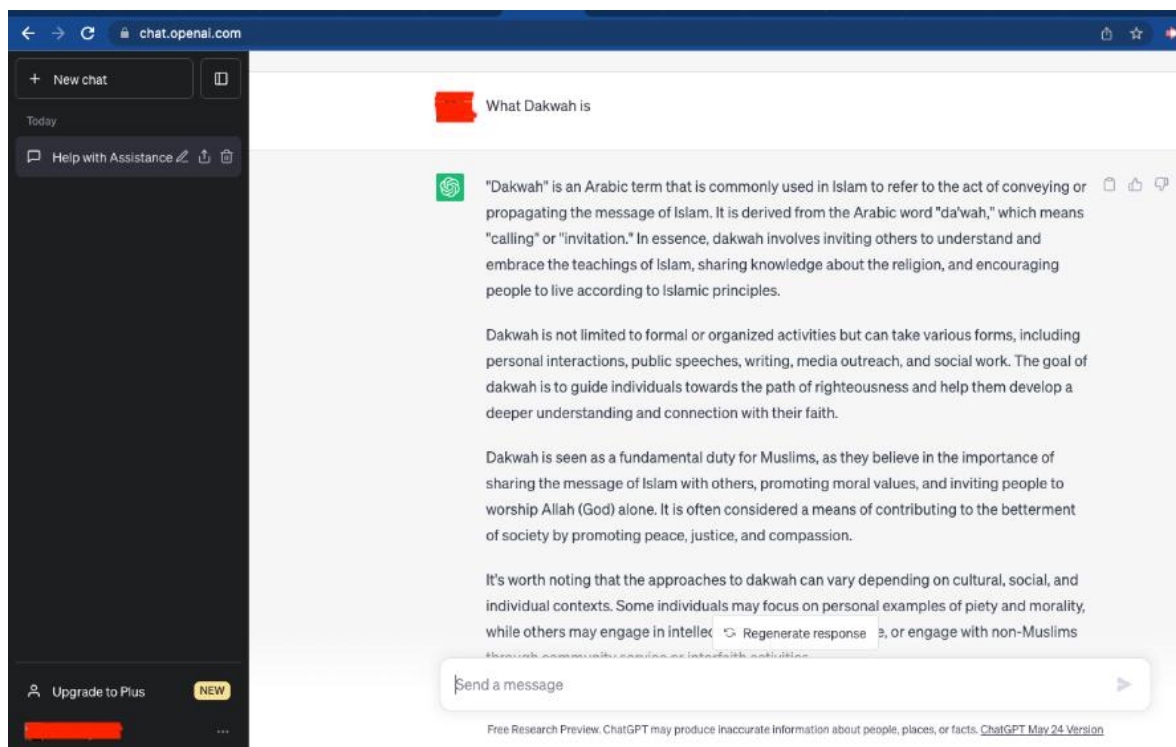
chat.openai.com

+ New chat

Today

Help with Assistance

Upgrade to Plus NEW

...

What Dakwah is

"Dakwah" is an Arabic term that is commonly used in Islam to refer to the act of conveying or propagating the message of Islam. It is derived from the Arabic word "da'wah," which means "calling" or "invitation." In essence, dakwah involves inviting others to understand and embrace the teachings of Islam, sharing knowledge about the religion, and encouraging people to live according to Islamic principles.

Dakwah is not limited to formal or organized activities but can take various forms, including personal interactions, public speeches, writing, media outreach, and social work. The goal of dakwah is to guide individuals towards the path of righteousness and help them develop a deeper understanding and connection with their faith.

Dakwah is seen as a fundamental duty for Muslims, as they believe in the importance of sharing the message of Islam with others, promoting moral values, and inviting people to worship Allah (God) alone. It is often considered a means of contributing to the betterment of society by promoting peace, justice, and compassion.

It's worth noting that the approaches to dakwah can vary depending on cultural, social, and individual contexts. Some individuals may focus on personal examples of piety and morality, while others may engage in intellec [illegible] e, or engage with non-Muslims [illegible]

Regenerate response

Send a message

Free Research Preview. ChatGPT may produce inaccurate information about people, places, or facts. ChatGPT May 24 Version